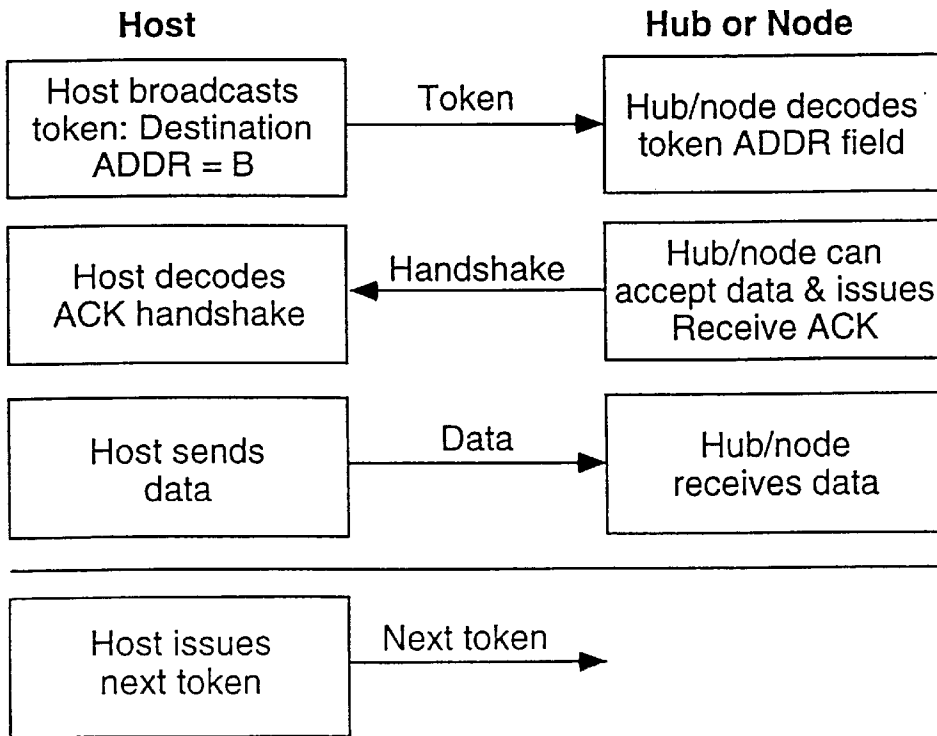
Host

Hub or Node

Host broadcasts token: Destination ADDR = B

Token

Hub/node decodes token ADDR field

Host decodes ACK handshake

Handshake

Hub/node can accept data & issues Receive ACK

Host sends data

Data

Hub/node receives data

Host issues next token

Next token